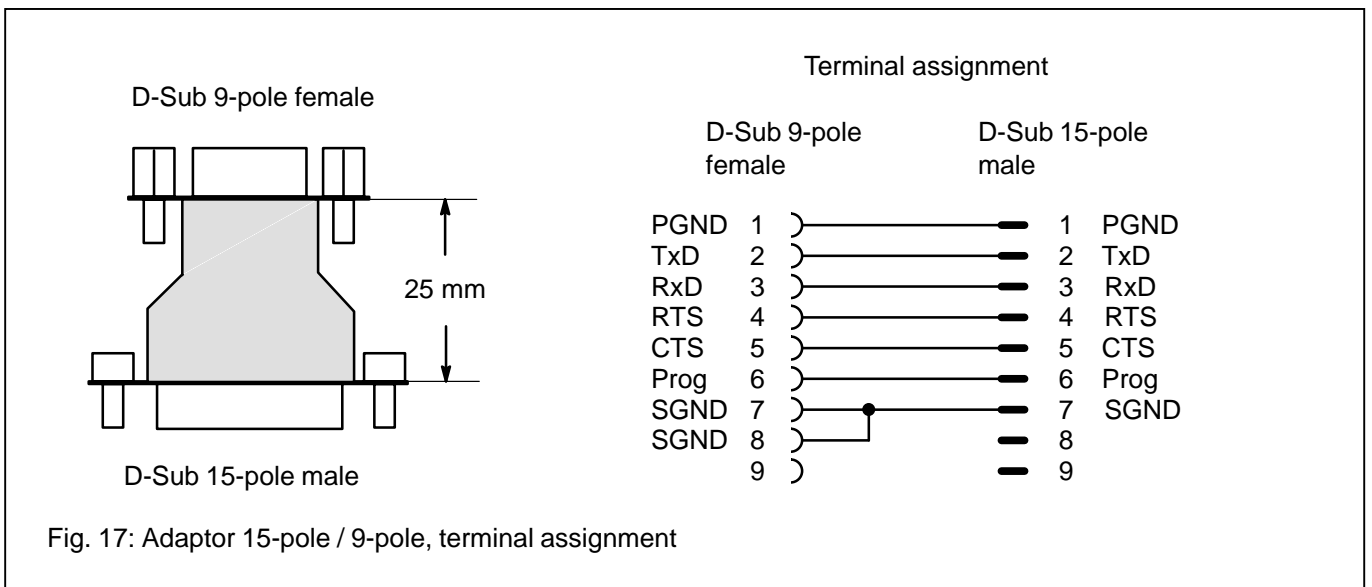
D-Sub 9-pole female

25 mm

D-Sub 15-pole male

Terminal assignment

D-Sub 9-pole female

D-Sub 15-pole male

| | | | | |
|---|---|---|---|---|
| PGND | 1 | | 1 | PGND |
| TxD | 2 | | 2 | TxD |
| RxD | 3 | | 3 | RxD |
| RTS | 4 | | 4 | RTS |
| CTS | 5 | | 5 | CTS |
| Prog | 6 | | 6 | Prog |
| SGND | 7 | | 7 | SGND |
| SGND | 8 | | 8 | |
| | 9 | | 9 | |

Fig. 17: Adaptor 15-pole / 9-pole, terminal assignment